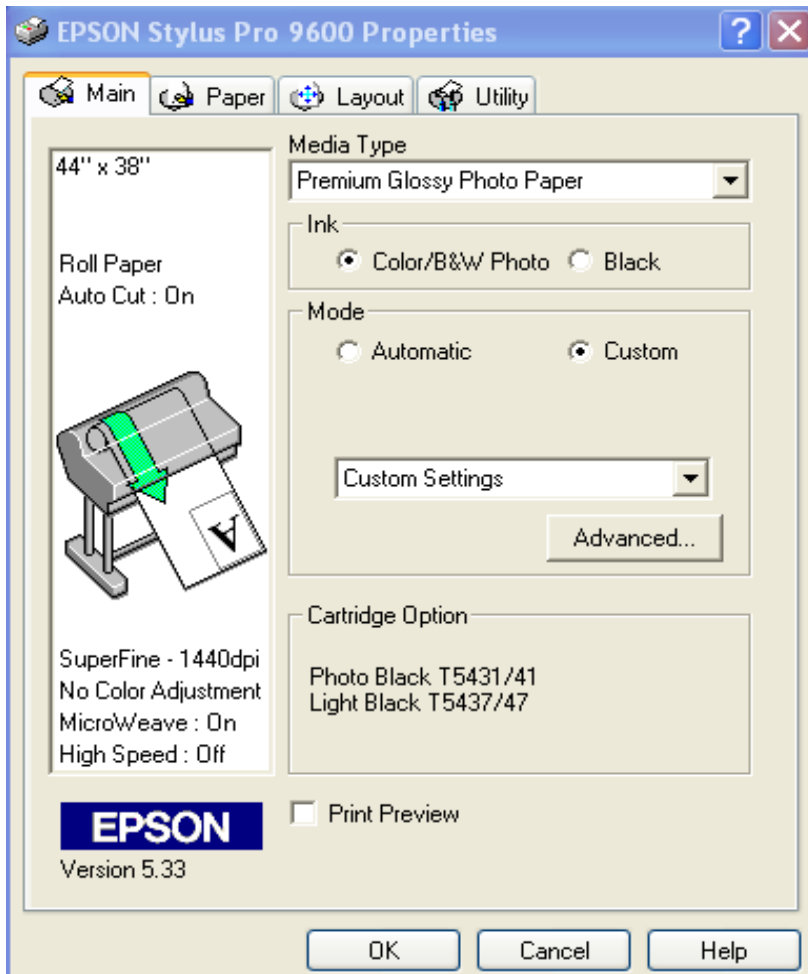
EPSON Stylus Pro 9600 Properties

?

Main Paper Layout Utility

44" x 38"

Roll Paper
Auto Cut : On

A

SuperFine - 1440dpi
No Color Adjustment
MicroWeave : On
High Speed : Off

Media Type
Premium Glossy Photo Paper

Ink
Color/B&W Photo Black

Mode
Automatic Custom

Custom Settings

Advanced...

Cartridge Option

Photo Black T5431/41
Light Black T5437/47

EPSON
Version 5.33

Print Preview

OK Cancel Help